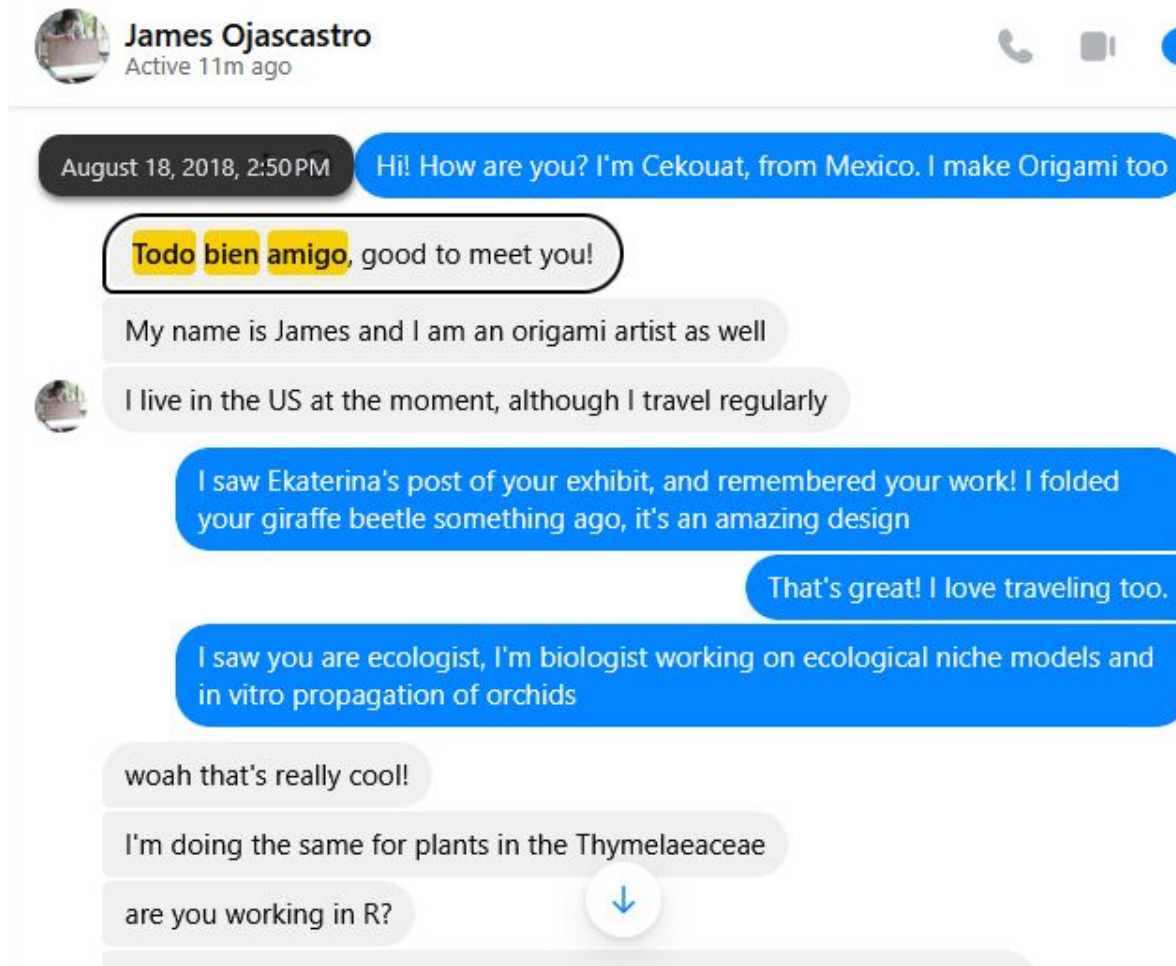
James Ojascastro
Active 11m ago

August 18, 2018, 2:50 PM

Hi! How are you? I'm Cekouat, from Mexico. I make Origami too

Todo bien amigo, good to meet you!

My name is James and I am an origami artist as well

I live in the US at the moment, although I travel regularly

I saw Ekaterina's post of your exhibit, and remembered your work! I folded your giraffe beetle something ago, it's an amazing design

That's great! I love traveling too.

I saw you are ecologist, I'm biologist working on ecological niche models and in vitro propagation of orchids

woah that's really cool!

I'm doing the same for plants in the Thymelaeaceae

are you working in R?